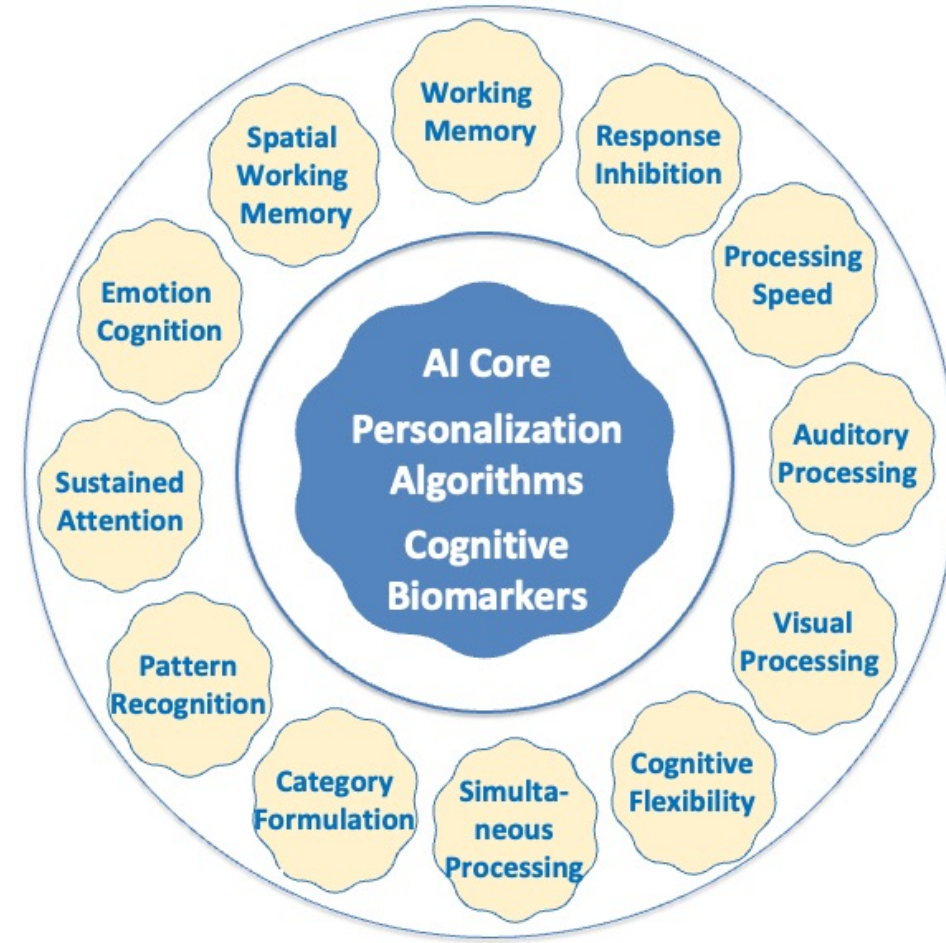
Working Memory

Response Inhibition

Processing Speed

Auditory Processing

Visual Processing

Cognitive Flexibility

Simultaneous Processing

Category Formulation

Pattern Recognition

Sustained Attention

Emotion Cognition

Spatial Working Memory

AI Core

Personalization Algorithms

Cognitive Biomarkers